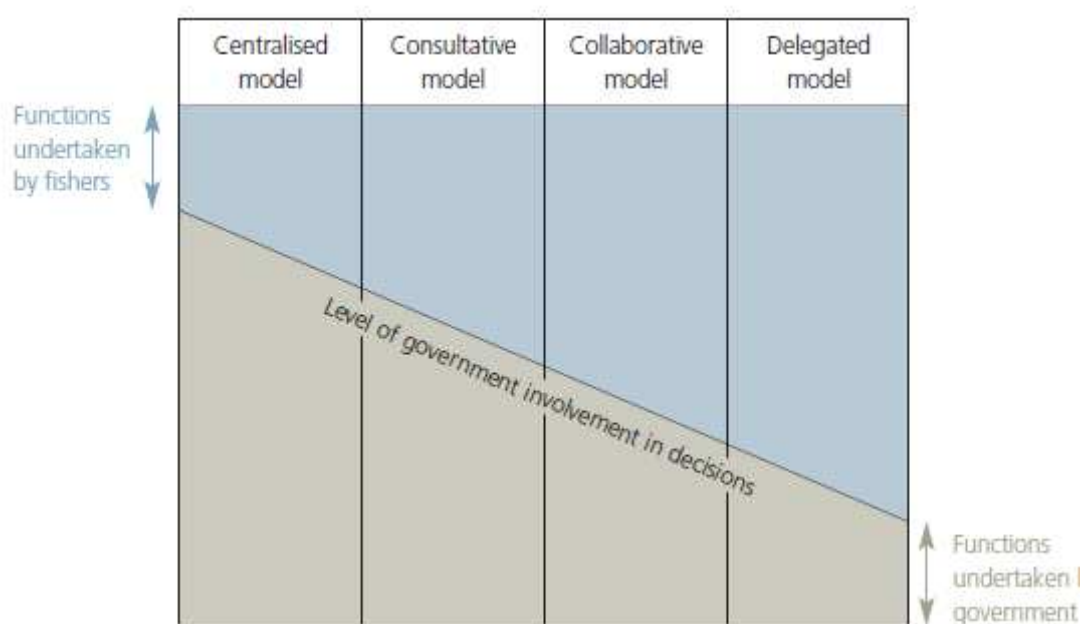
| Centralised model | Consultative model | Collaborative model | Delegated model |
|---|---|---|---|

Functions undertaken by fishers

Level of government involvement in decisions

Functions undertaken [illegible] government